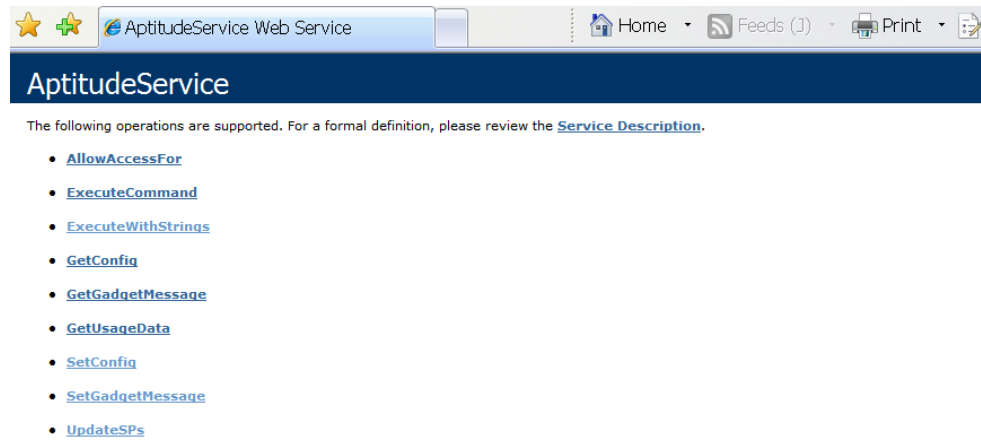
AptitudeService Web Service

Home · Feeds (J) · Print ·

AptitudeService

The following operations are supported. For a formal definition, please review the Service Description.

- AllowAccessFor
- ExecuteCommand
- ExecuteWithStrings
- GetConfig
- GetGadgetMessage
- GetUsageData
- SetConfig
- SetGadgetMessage
- UpdateSPs